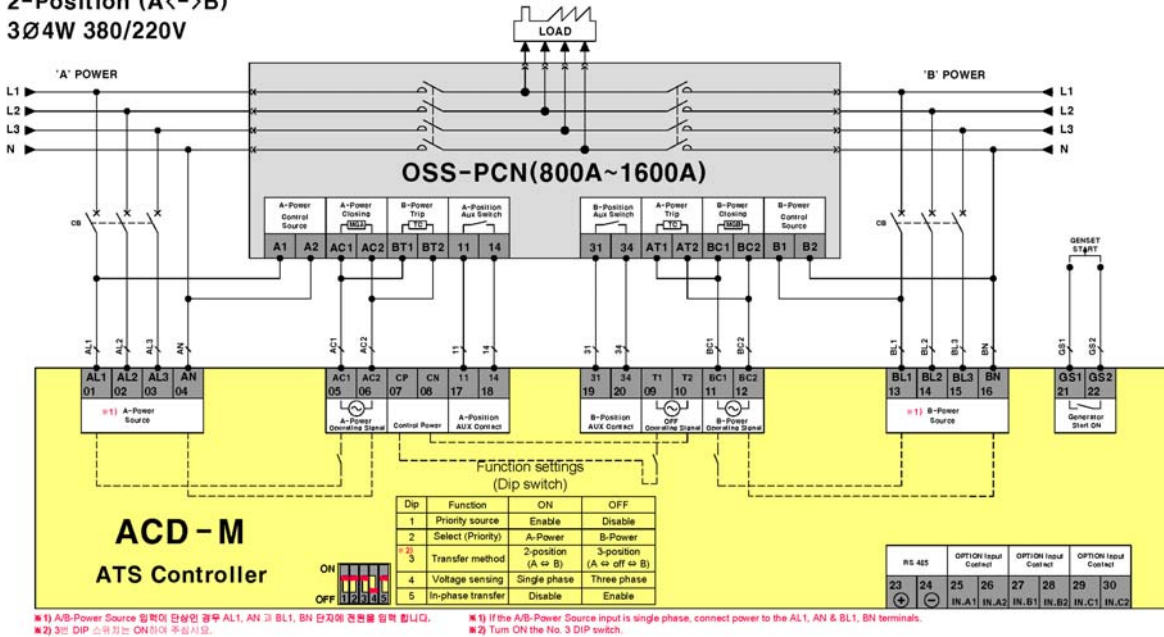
2-Position (A<->B)
3Ø4W 380/220V

LOAD

'A' POWER
'B' POWER

L1
L2
L3
N

L1
L2
L3
N

OSS-PCN(800A~1600A)

CB

A-Power Control Source
A-Power Closing MG1
B-Power Trip TC
A-Position Aux Switch
B-Position Aux Switch
A-Power Trip TC
B-Power Closing MGB
B-Power Control Source

CB

| A1 | A2 | AC1 | AC2 | BT1 | BT2 | 11 | 14 |
|---|---|---|---|---|---|---|---|

| 31 | 34 | AT1 | AT2 | BC1 | BC2 | B1 | B2 |
|---|---|---|---|---|---|---|---|

GENSET START

AL1 AL2 AL3 AN AC1 AC2 11 14 31 34 BC1 BC2 BL1 BL2 BL3 BN GS1 GS2

| AL1 01 | AL2 02 | AL3 03 | AN 04 | AC1 05 | AC2 06 | CP 07 | CN 08 | 11 17 | 14 18 | 31 19 | 34 20 | T1 09 | T2 10 | BC1 11 | BC2 12 | BL1 13 | BL2 14 | BL3 15 | BN 16 | GS1 21 | GS2 22 |
|---|---|---|---|---|---|---|---|---|---|---|---|---|---|---|---|---|---|---|---|---|---|

※1) A-Power Source
A-Power Operating Signal
Control Power
A-Position AUX Contact
B-Position AUX Contact
OFF Operating Signal
B-Power Operating Signal
※1) B-Power Source
Generator Start ON

Function settings (Dip switch)

| Dip | Function | ON | OFF |
|---|---|---|---|
| 1 | Priority source | Enable | Disable |
| 2 | Select (Priority) | A-Power | B-Power |
| ※2) 3 | Transfer method | 2-position (A ⇔ B) | 3-position (A ⇔ off ⇔ B) |
| 4 | Voltage sensing | Single phase | Three phase |
| 5 | In-phase transfer | Disable | Enable |

ACD-M
ATS Controller

ON
OFF 1 2 3 4 5

| RS 485 | | OPTION Input Contact | | OPTION Input Contact | | OPTION Input Contact | |
|---|---|---|---|---|---|---|---|
| 23 ⊕ | 24 ⊖ | 25 IN.A1 | 26 IN.A2 | 27 IN.B1 | 28 IN.B2 | 29 IN.C1 | 30 IN.C2 |

※1) A/B-Power Source 입력이 단상인 경우 AL1, AN 과 BL1, BN 단자에 전원을 입력 합니다.
※2) 3번 DIP 스위치는 ON하여 주십시요.
※1) If the A/B-Power Source input is single phase, connect power to the AL1, AN & BL1, BN terminals.
※2) Turn ON the No. 3 DIP switch.